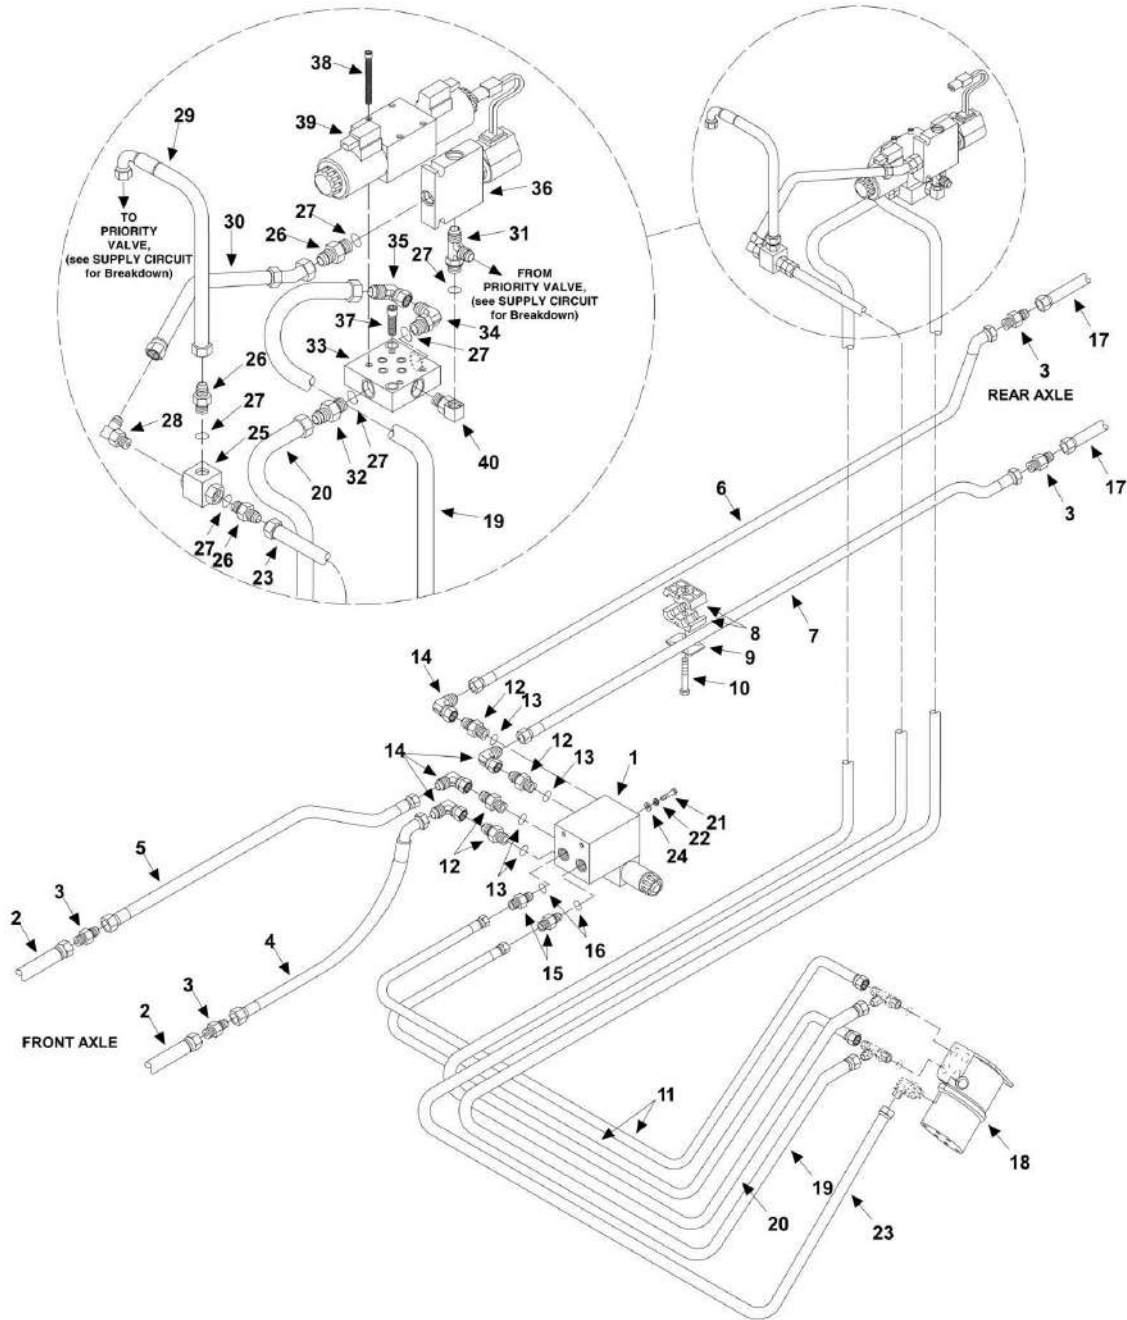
38
29
39
36
TO PRIORITY VALVE, (see SUPPLY CIRCUIT for Breakdown)
30
27
26
31
35
27
FROM PRIORITY VALVE, (see SUPPLY CIRCUIT for Breakdown)
37
34
33
27
26
27
28
25
20
32
27
40
19
27
26
23
3
17
REAR AXLE
17
3
6
7
8
9
10
14
12
13
14
12
13
1
21
22
24
5
12
13
3
2
4
16
15
3
2
FRONT AXLE
11
18
19
20
23